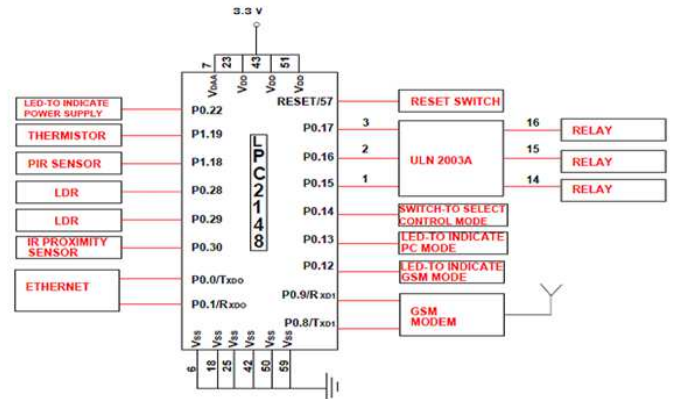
3.3 V

7 23 43 51
$V_{DDA}$ $V_{DD}$ $V_{DD}$ $V_{DD}$

LED-TO INDICATE POWER SUPPLY
P0.22

THERMISTOR
P1.19

PIR SENSOR
P1.18

LDR
P0.28

LDR
P0.29

IR PROXIMITY SENSOR
P0.30

ETHERNET
P0.0/$T_{XDO}$
P0.1/$R_{XDO}$

LPC2148

RESET/57
RESET SWITCH

P0.17
3
P0.16
2
P0.15
1
ULN 2003A

16
RELAY
15
RELAY
14
RELAY

P0.14
SWITCH-TO SELECT CONTROL MODE

P0.13
LED-TO INDICATE PC MODE

P0.12
LED-TO INDICATE GSM MODE

P0.9/$R_{XD1}$
P0.8/$T_{XD1}$
GSM MODEM

$V_{SS}$ $V_{SS}$ $V_{SS}$ $V_{SS}$ $V_{SS}$ $V_{SS}$
6 18 25 42 50 59